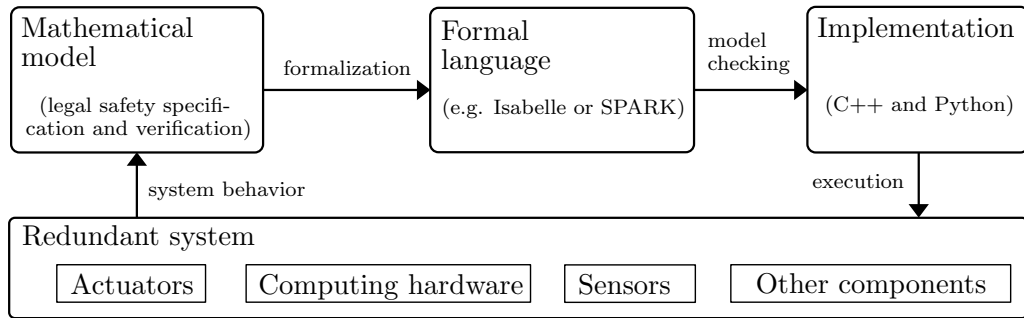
Mathematical model

(legal safety specification and verification)

formalization

Formal language

(e.g. Isabelle or SPARK)

model checking

Implementation

(C++ and Python)

system behavior

execution

Redundant system

Actuators

Computing hardware

Sensors

Other components